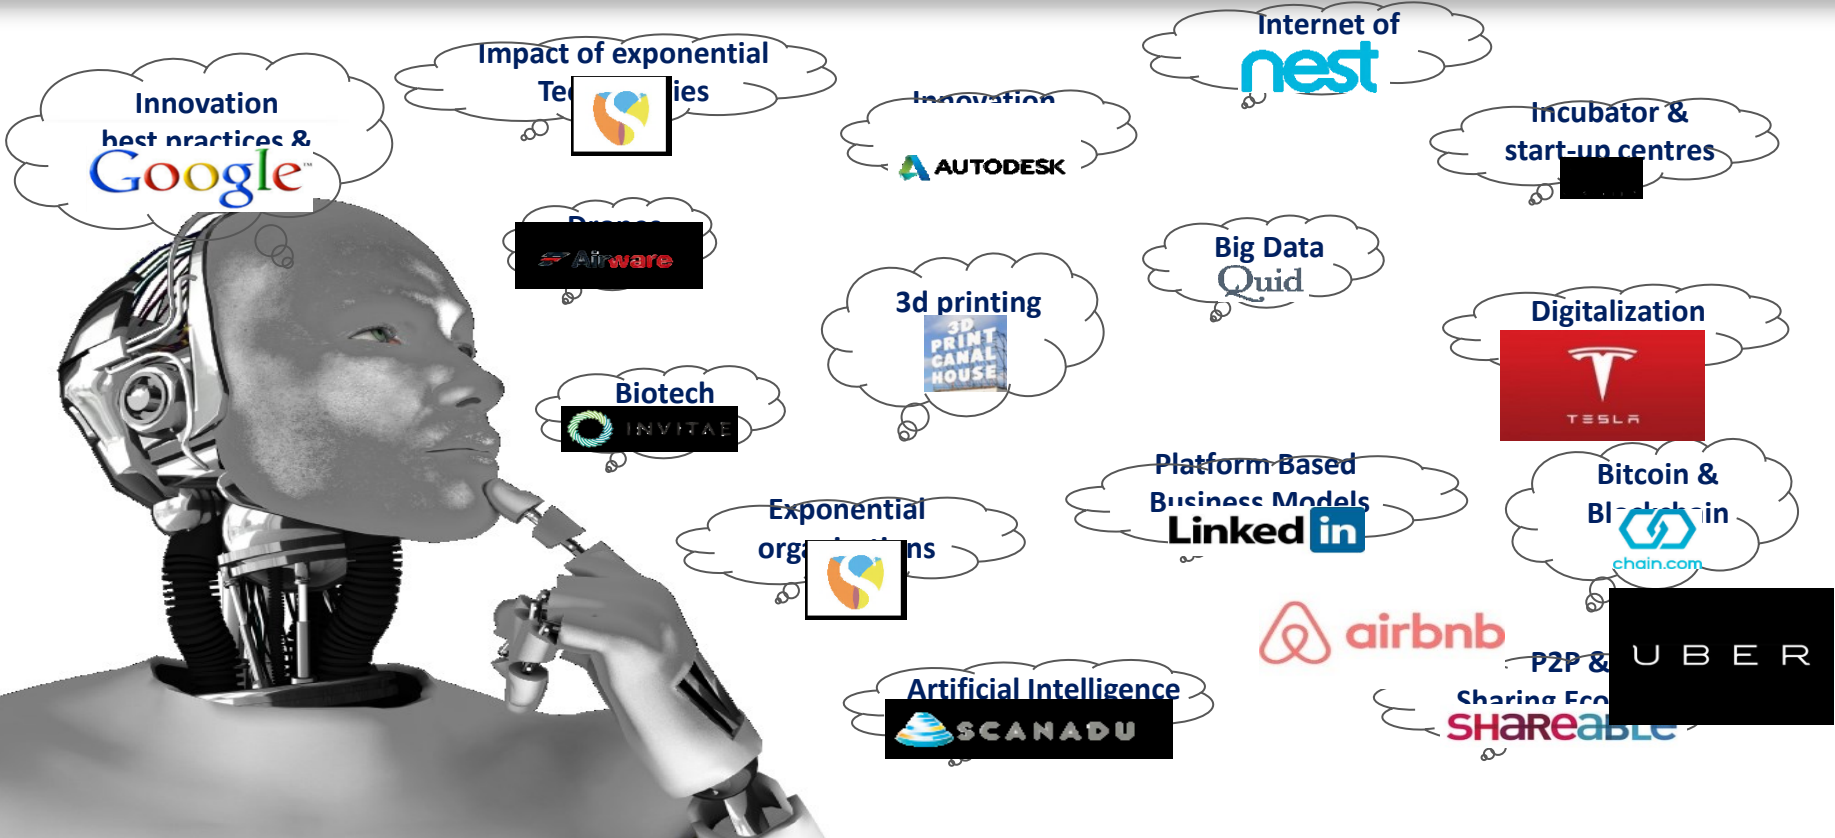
Innovation
best practices &
Google

Impact of exponential
Te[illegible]ies

Internet of
nest

Innovation
AUTODESK

Incubator &
start-up centres

Drones
Airware

Big Data
Quid

3d printing
3D PRINT CANAL HOUSE

Digitalization
TESLA

Biotech
INVITAE

Platform Based
Business Models
Linked in

Bitcoin &
Bl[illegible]in
chain.com

Exponential
org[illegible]ns

airbnb

P2P &
Sharing Eco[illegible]
SHAREABLE

UBER

Artificial Intelligence
SCANADU